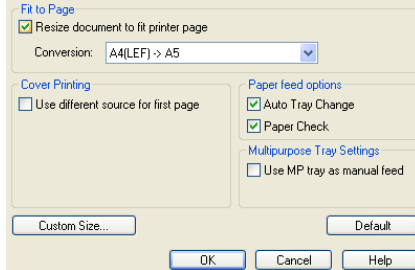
Fit to Page
Resize document to fit printer page
Conversion: A4(LEF) -> A5

Cover Printing
Use different source for first page

Paper feed options
Auto Tray Change
Paper Check

Multipurpose Tray Settings
Use MP tray as manual feed

Custom Size...
Default

OK
Cancel
Help